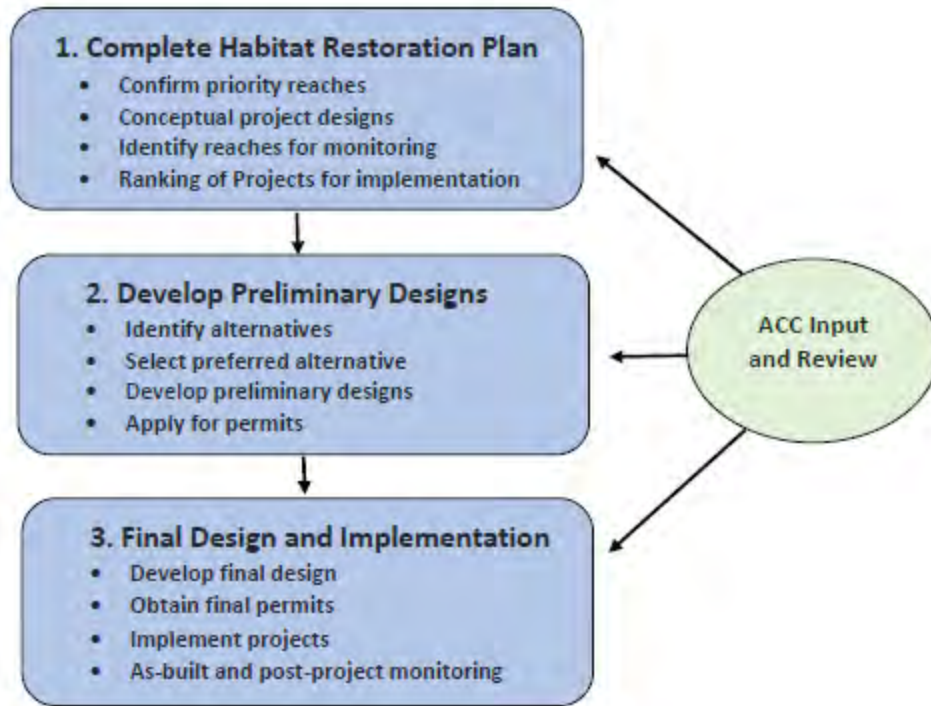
1. Complete Habitat Restoration Plan
- Confirm priority reaches
- Conceptual project designs
- Identify reaches for monitoring
- Ranking of Projects for implementation

2. Develop Preliminary Designs
- Identify alternatives
- Select preferred alternative
- Develop preliminary designs
- Apply for permits

3. Final Design and Implementation
- Develop final design
- Obtain final permits
- Implement projects
- As-built and post-project monitoring

ACC Input and Review